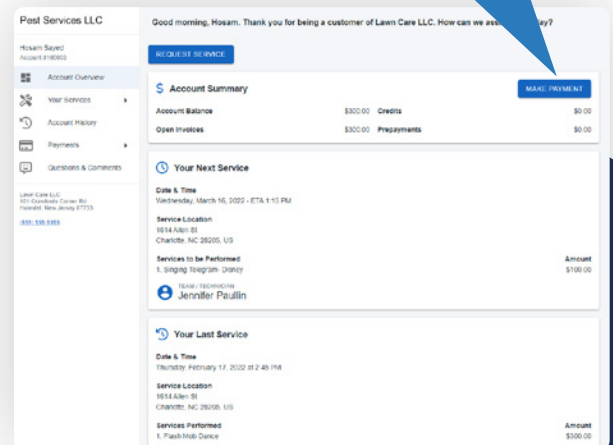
Pest Services LLC

Hosam Sayed
Account #160803

Account Overview

Your Services

Account History

Payments

Questions & Comments

Lawn Care LLC
101 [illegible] Corner Rd
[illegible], New Jersey 07733

(555) 555-5555

Good morning, Hosam. Thank you for being a customer of Lawn Care LLC. How can we ass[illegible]ay?

REQUEST SERVICE

Account Summary

MAKE PAYMENT

| Account Balance | \$300.00 | Credits | \$0.00 |
|---|---|---|---|
| Open Invoices | \$300.00 | Prepayments | \$0.00 |

Your Next Service

Date & Time
Wednesday, March 16, 2022 - ETA 1:15 PM

Service Location
1614 Allen St
Charlotte, NC 28205, US

Services to be Performed
1. Singing Telegram- Disney

Amount
\$100.00

TEAM / TECHNICIAN
Jennifer Paullin

Your Last Service

Date & Time
Thursday, February 17, 2022 at 2:45 PM

Service Location
1614 Allen St
Charlotte, NC 28205, US

Services Performed
1. Flash Mob Dance

Amount
\$300.00